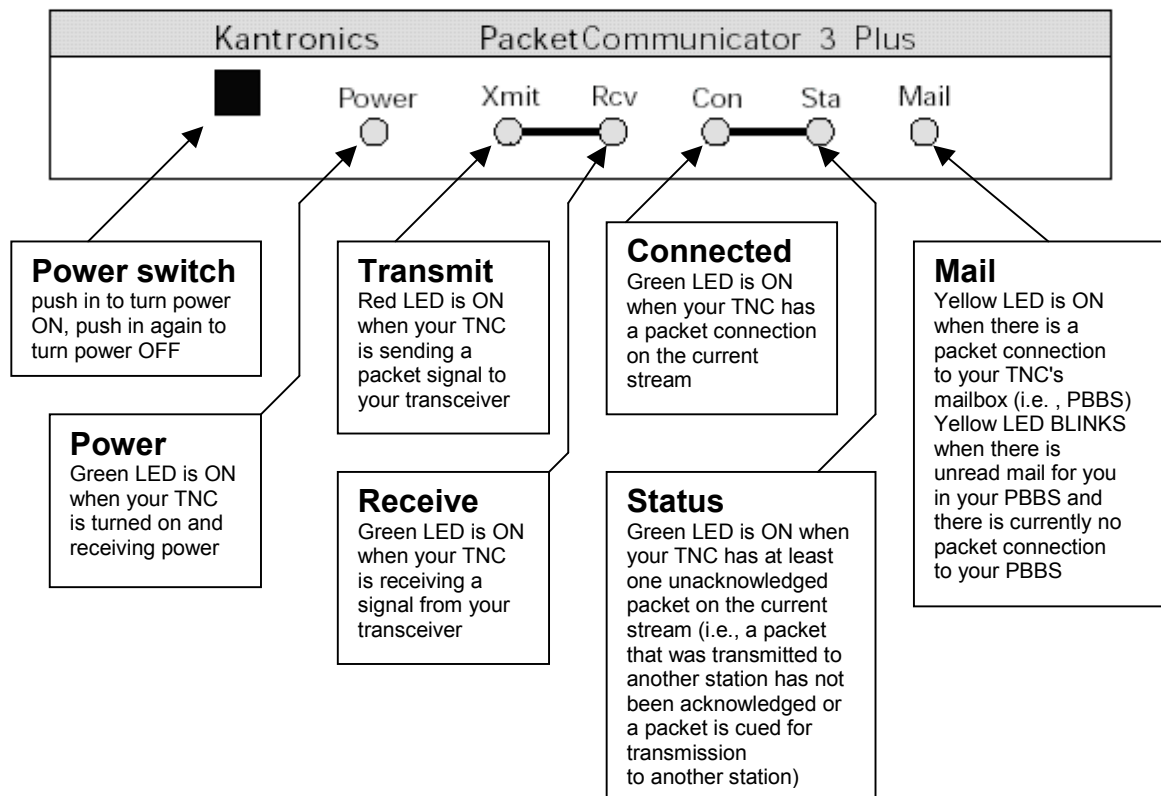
Kantronics PacketCommunicator 3 Plus

Power Xmit Rcv Con Sta Mail

**Power switch**
push in to turn power ON, push in again to turn power OFF

**Power**
Green LED is ON when your TNC is turned on and receiving power

**Transmit**
Red LED is ON when your TNC is sending a packet signal to your transceiver

**Receive**
Green LED is ON when your TNC is receiving a signal from your transceiver

**Connected**
Green LED is ON when your TNC has a packet connection on the current stream

**Status**
Green LED is ON when your TNC has at least one unacknowledged packet on the current stream (i.e., a packet that was transmitted to another station has not been acknowledged or a packet is cued for transmission to another station)

**Mail**
Yellow LED is ON when there is a packet connection to your TNC's mailbox (i.e. , PBBS) Yellow LED BLINKS when there is unread mail for you in your PBBS and there is currently no packet connection to your PBBS